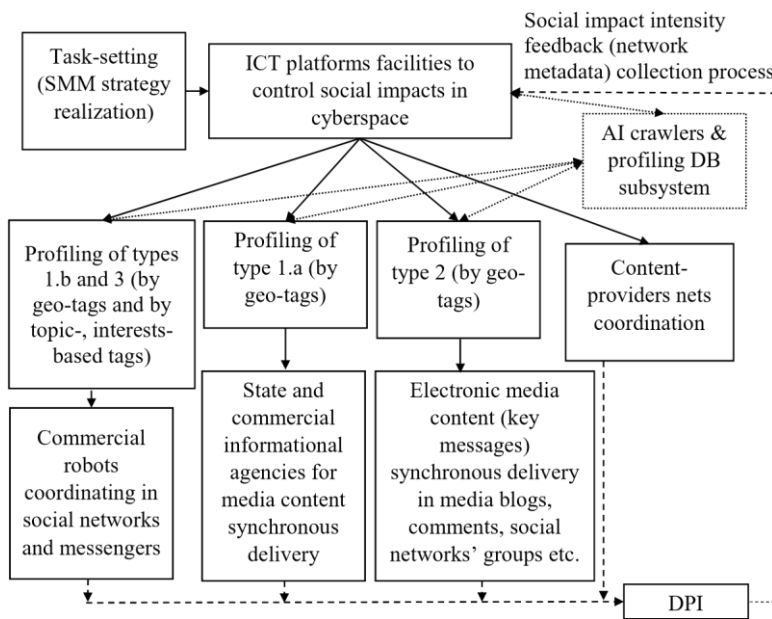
Social impact intensity feedback (network metadata) collection process

Task-setting (SMM strategy realization)

ICT platforms facilities to control social impacts in cyberspace

AI crawlers & profiling DB subsystem

Profiling of types 1.b and 3 (by geo-tags and by topic-, interests-based tags)

Profiling of type 1.a (by geo-tags)

Profiling of type 2 (by geo-tags)

Content-providers nets coordination

Commercial robots coordinating in social networks and messengers

State and commercial informational agencies for media content synchronous delivery

Electronic media content (key messages) synchronous delivery in media blogs, comments, social networks' groups etc.

DPI